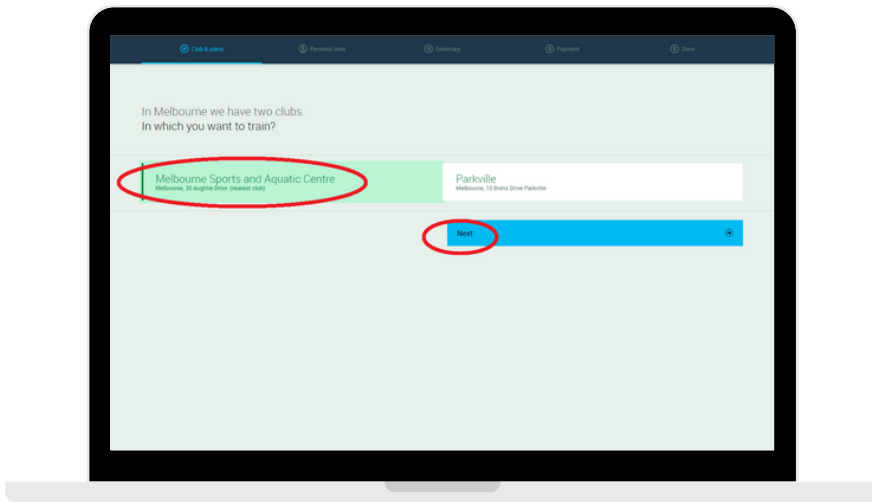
Club & plans
Personal data
Summary
Payment
Done

In Melbourne we have two clubs.
In which you want to train?

Melbourne Sports and Aquatic Centre
Melbourne, 30 Aughtie Drive (nearest club)

Parkville
Melbourne, 10 Brens Drive Parkville

Next